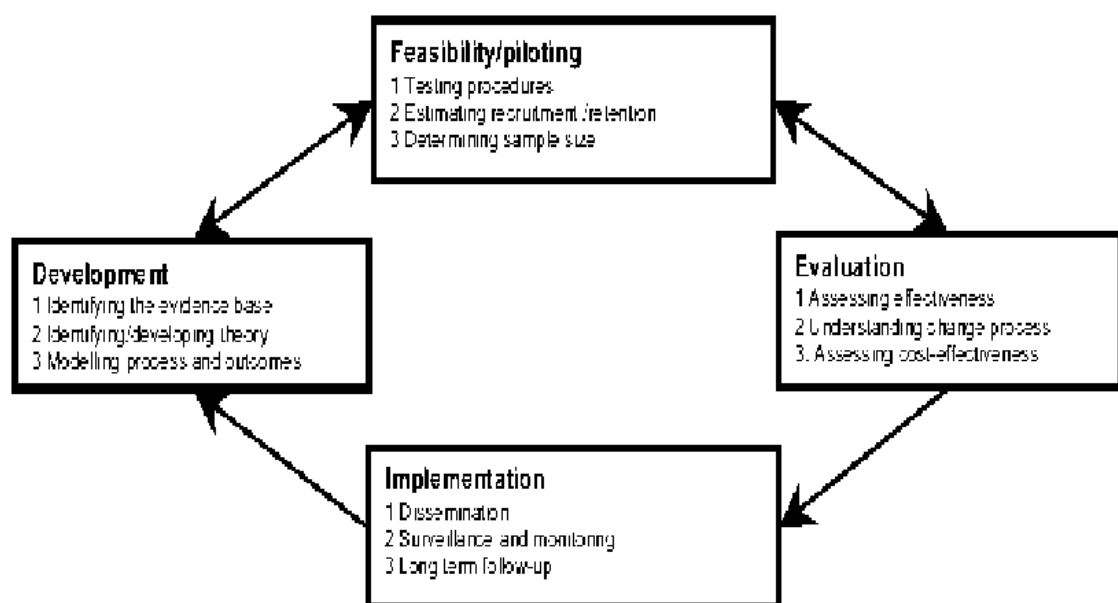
Feasibility/piloting
1 Testing procedures
2 Estimating recruitment /retention
3 Determining sample size

Development
1 Identifying the evidence base
2 Identifying/developing theory
3 Modelling process and outcomes

Evaluation
1 Assessing effectiveness
2 Understanding change process
3. Assessing cost-effectiveness

Implementation
1 Dissemination
2 Surveillance and monitoring
3 Long term follow-up